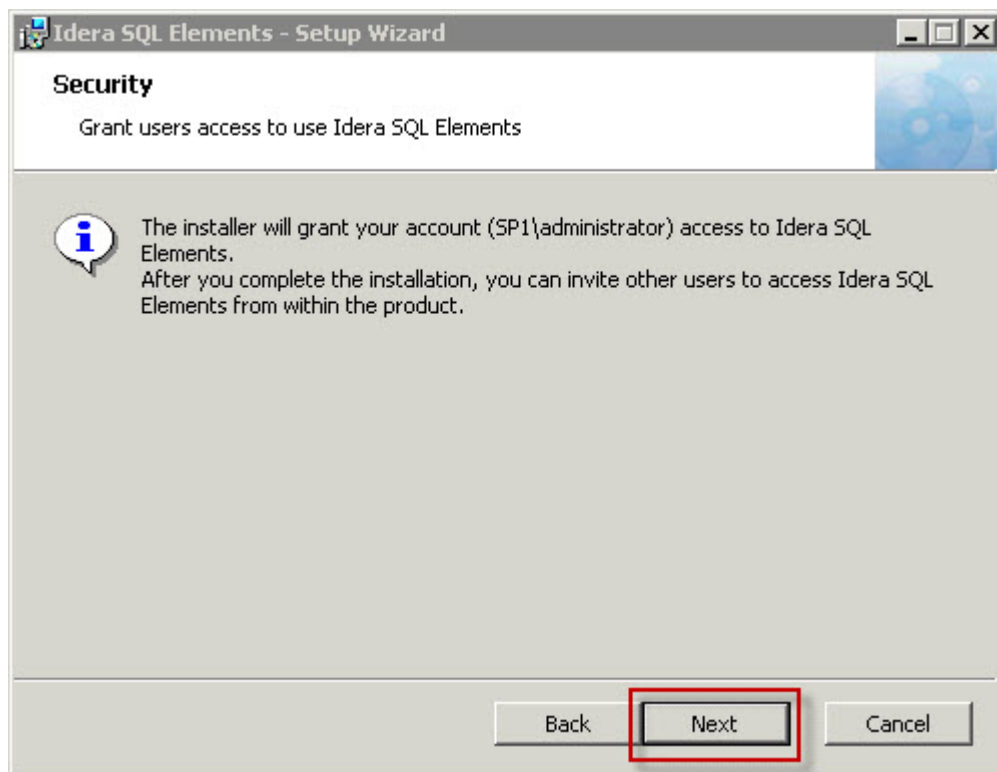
Idera SQL Elements - Setup Wizard

Security

Grant users access to use Idera SQL Elements

The installer will grant your account (SP1\administrator) access to Idera SQL Elements.
After you complete the installation, you can invite other users to access Idera SQL Elements from within the product.

Back

Next

Cancel